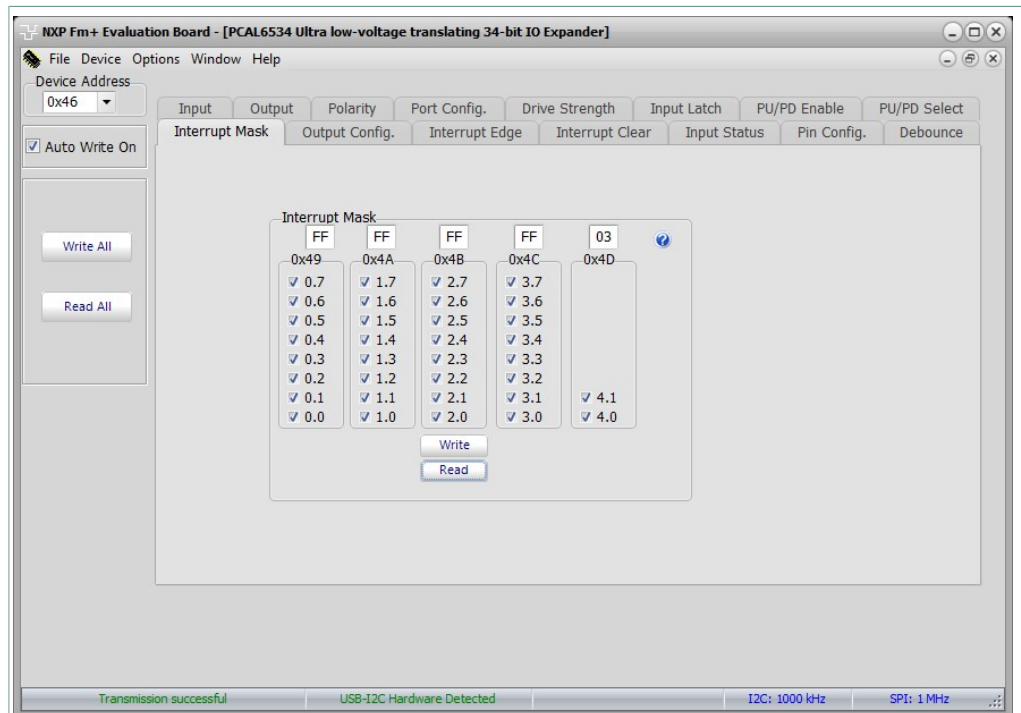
NXP Fm+ Evaluation Board - [PCAL6534 Ultra low-voltage translating 34-bit IO Expander]

File Device Options Window Help

Device Address
0x46

Auto Write On

Write All

Read All

Input | Output | Polarity | Port Config. | Drive Strength | Input Latch | PU/PD Enable | PU/PD Select

Interrupt Mask | Output Config. | Interrupt Edge | Interrupt Clear | Input Status | Pin Config. | Debounce

Interrupt Mask

FF FF FF FF 03

0x49
0.7
0.6
0.5
0.4
0.3
0.2
0.1
0.0

0x4A
1.7
1.6
1.5
1.4
1.3
1.2
1.1
1.0

0x4B
2.7
2.6
2.5
2.4
2.3
2.2
2.1
2.0

0x4C
3.7
3.6
3.5
3.4
3.3
3.2
3.1
3.0

0x4D
4.1
4.0

Write

Read

Transmission successful | USB-I2C Hardware Detected | I2C: 1000 kHz | SPI: 1 MHz